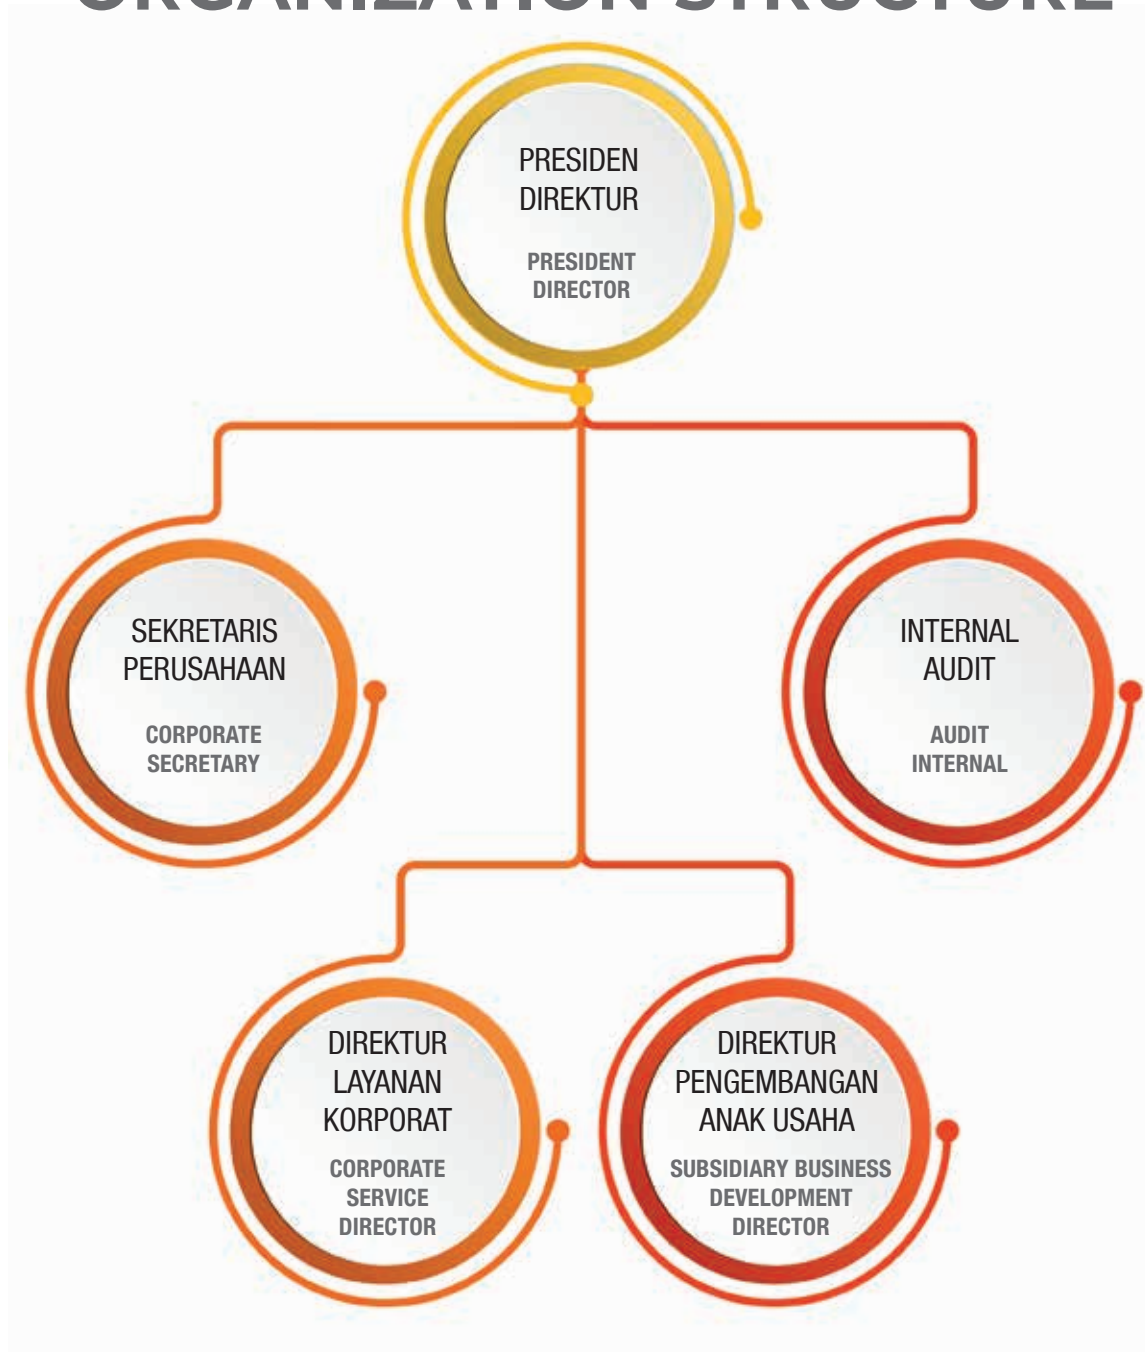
ORGANIZATION STRUCTURE

PRESIDEN DIREKTUR

PRESIDENT DIRECTOR

SEKRETARIS PERUSAHAAN

CORPORATE SECRETARY

INTERNAL AUDIT

AUDIT INTERNAL

DIREKTUR LAYANAN KORPORAT

CORPORATE SERVICE DIRECTOR

DIREKTUR PENGEMBANGAN ANAK USAHA

SUBSIDIARY BUSINESS DEVELOPMENT DIRECTOR